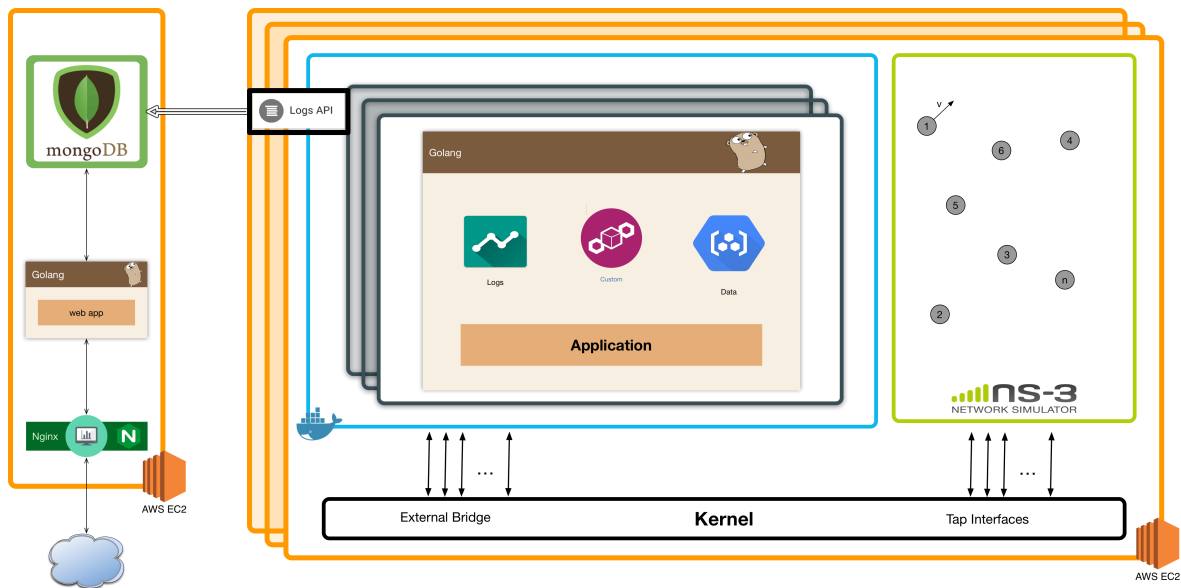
mongoDB

Logs API

Golang

web app

Nginx

N

AWS EC2

Golang

Logs

Custom

Data

Application

v

1

6

4

5

3

n

2

ns-3
NETWORK SIMULATOR

...

...

External Bridge

Kernel

Tap Interfaces

AWS EC2